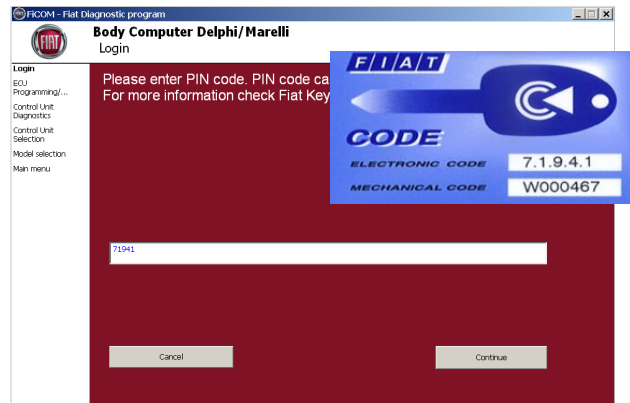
FiCOM - Fiat Diagnostic program

FIAT

Body Computer Delphi/Marelli
Login

Login
ECU Programming/...
Control Unit Diagnostics
Control Unit Selection
Model selection
Main menu

Please enter PIN code. PIN code ca
For more information check Fiat Key

FIAT

CODE

ELECTRONIC CODE 7.1.9.4.1
MECHANICAL CODE W000467

71941

Cancel

Continue